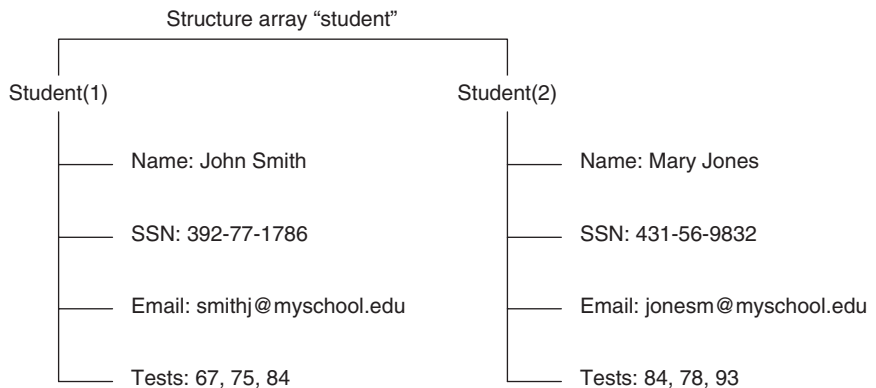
Structure array “student”

Student(1)

Name: John Smith

SSN: 392-77-1786

Email: smithj@myschool.edu

Tests: 67, 75, 84

Student(2)

Name: Mary Jones

SSN: 431-56-9832

Email: jonesm@myschool.edu

Tests: 84, 78, 93